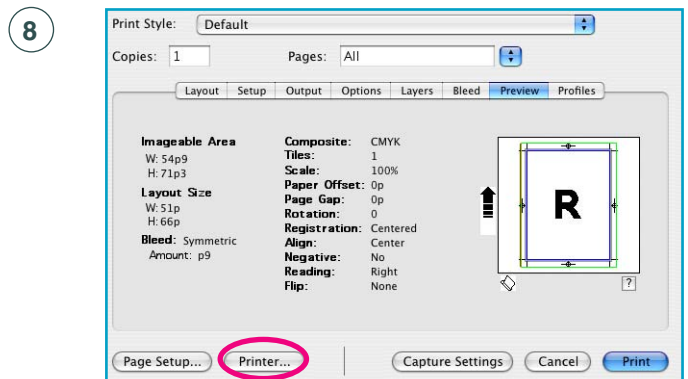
8

Print Style: Default

Copies: 1 Pages: All

Layout | Setup | Output | Options | Layers | Bleed | Preview | Profiles

Imageable Area
W: 54p9
H: 71p3

Layout Size
W: 51p
H: 66p

Bleed: Symmetric
Amount: p9

| | |
|---|---|
| Composite: | CMYK |
| Tiles: | 1 |
| Scale: | 100% |
| Paper Offset: | 0p |
| Page Gap: | 0p |
| Rotation: | 0 |
| Registration: | Centered |
| Align: | Center |
| Negative: | No |
| Reading: | Right |
| Flip: | None |

R

?

Page Setup... Printer... Capture Settings Cancel Print